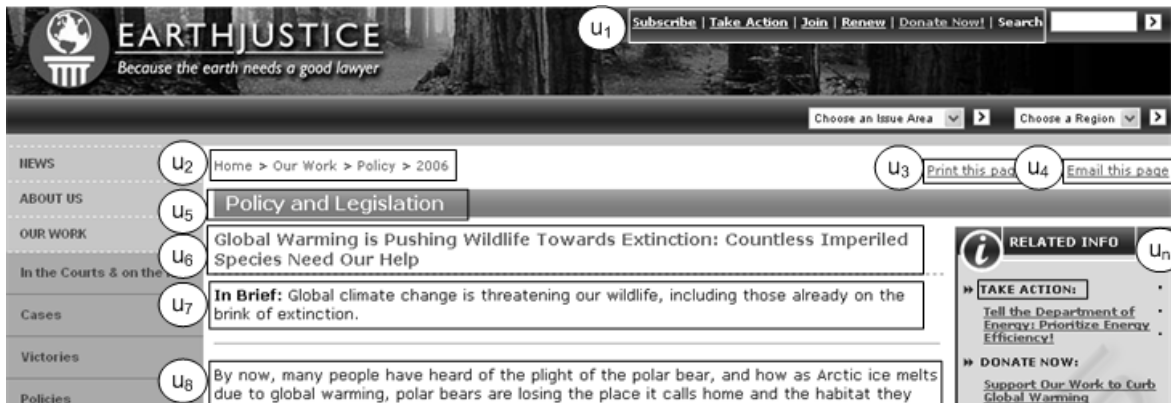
EARTHJUSTICE
Because the earth needs a good lawyer

$u_1$ Subscribe | Take Action | Join | Renew | Donate Now! | Search

Choose an Issue Area
Choose a Region

NEWS
ABOUT US
OUR WORK
In the Courts & on the
Cases
Victories
Policies

$u_2$ Home > Our Work > Policy > 2006

$u_3$ Print this pag
$u_4$ Email this page

$u_5$ Policy and Legislation

$u_6$ Global Warming is Pushing Wildlife Towards Extinction: Countless Imperiled Species Need Our Help

$u_7$ In Brief: Global climate change is threatening our wildlife, including those already on the brink of extinction.

$u_8$ By now, many people have heard of the plight of the polar bear, and how as Arctic ice melts due to global warming, polar bears are losing the place it calls home and the habitat they

RELATED INFO $u_n$

TAKE ACTION:
Tell the Department of Energy: Prioritize Energy Efficiency!

DONATE NOW:
Support Our Work to Curb Global Warming